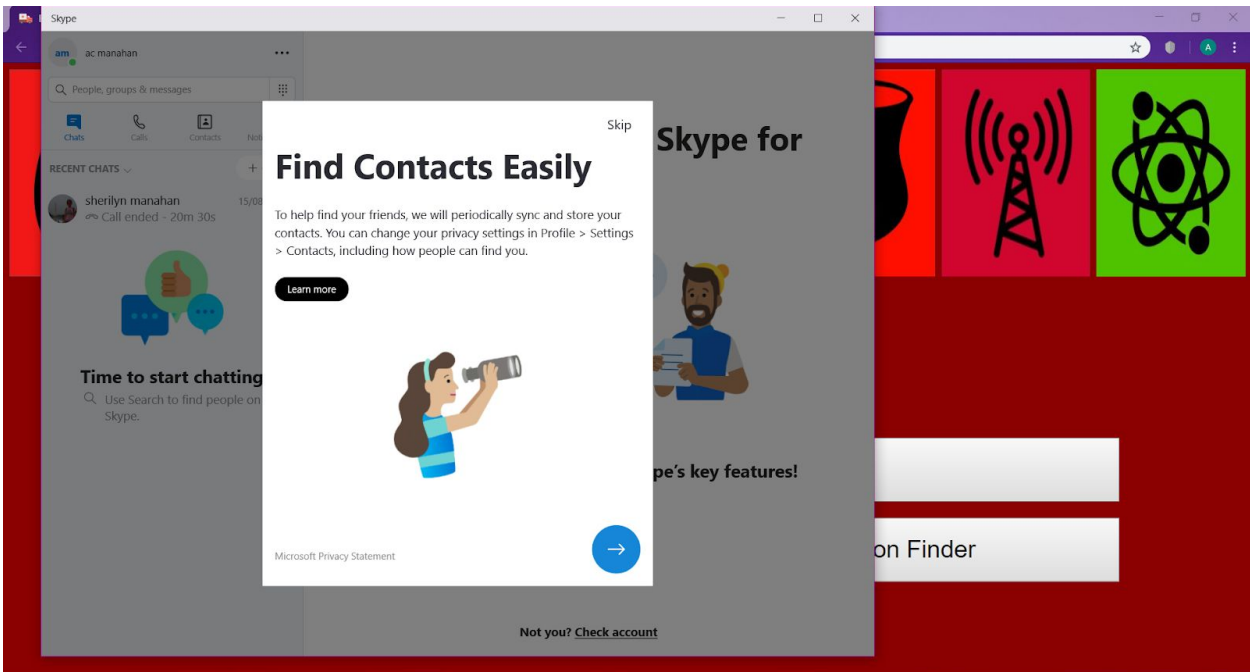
Skype

am ac manahan

People, groups & messages

Chats Calls Contacts Noti

RECENT CHATS

sherilyn manahan 15/08
Call ended - 20m 30s

Time to start chatting
Use Search to find people on Skype.

Skype for

pe's key features!

Not you? Check account

Skip

Find Contacts Easily

To help find your friends, we will periodically sync and store your contacts. You can change your privacy settings in Profile > Settings > Contacts, including how people can find you.

Learn more

Microsoft Privacy Statement

on Finder